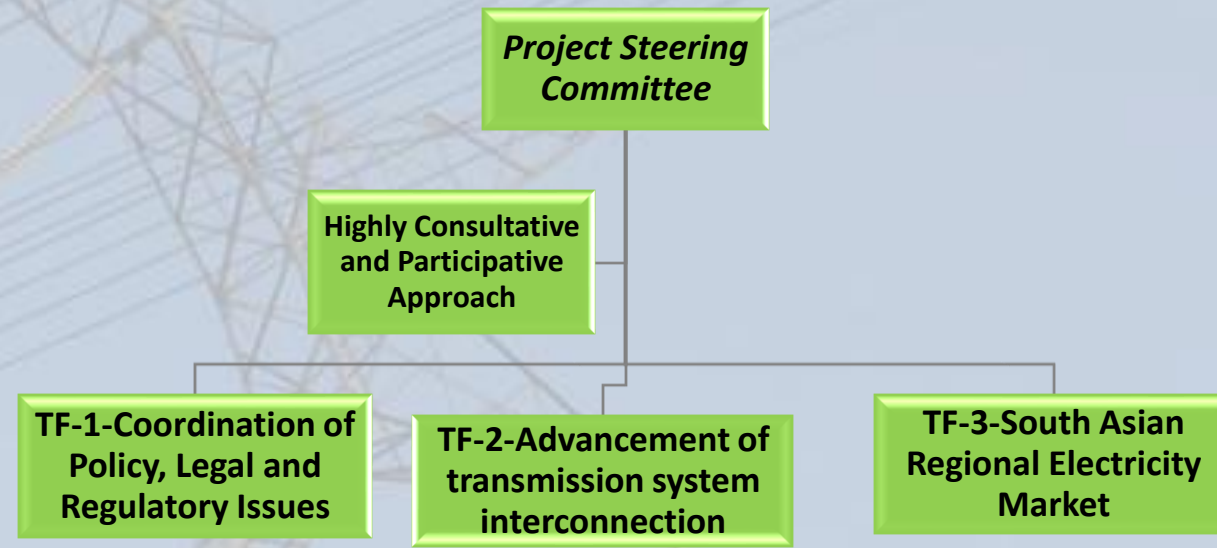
Project Steering Committee

Highly Consultative and Participative Approach

TF-1-Coordination of Policy, Legal and Regulatory Issues

TF-2-Advancement of transmission system interconnection

TF-3-South Asian Regional Electricity Market